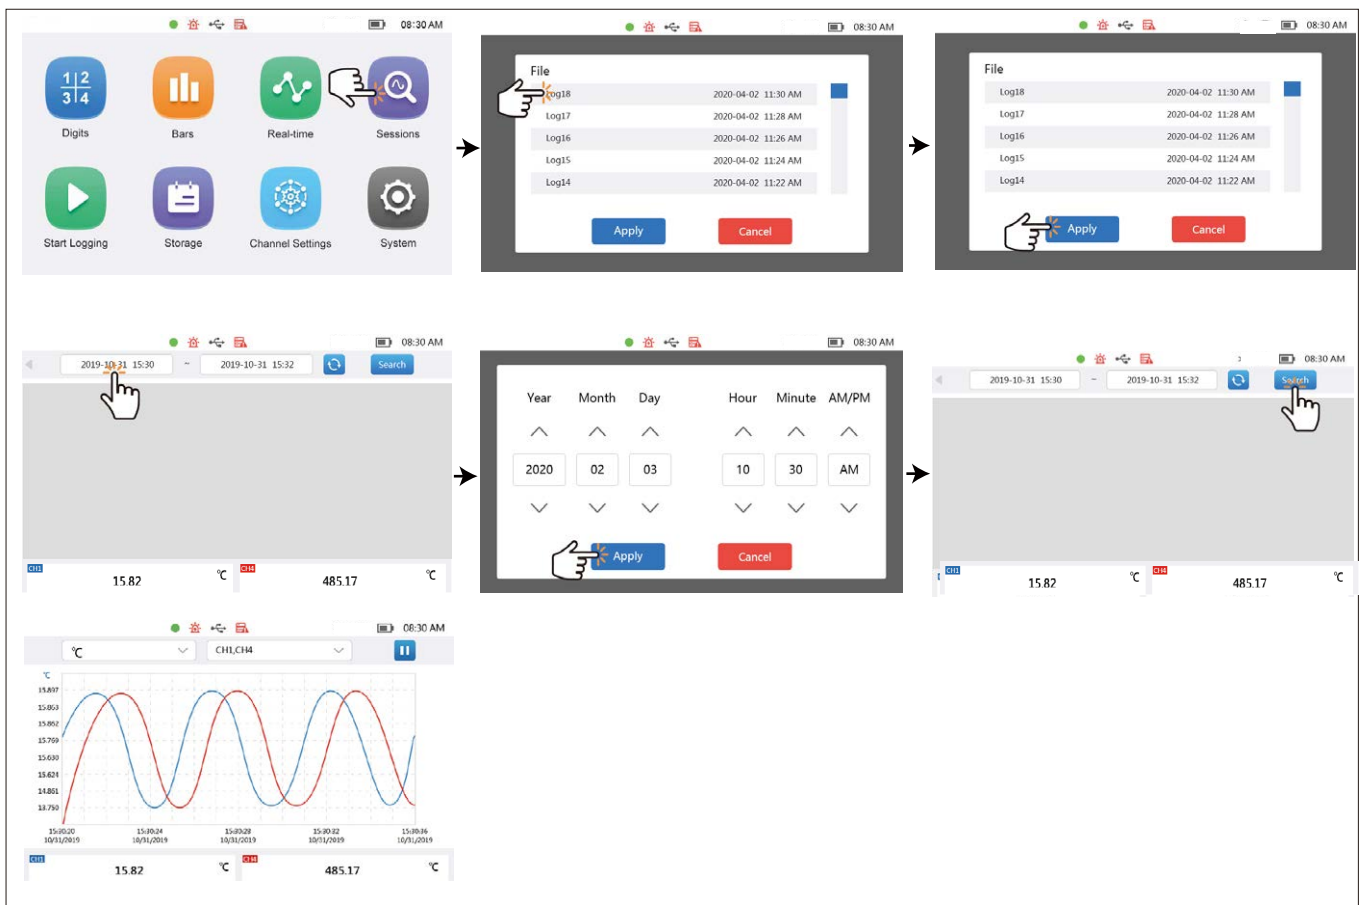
08:30 AM

Digits
Bars
Real-time
Sessions
Start Logging
Storage
Channel Settings
System

08:30 AM

File

| | |
|---|---|
| Log18 | 2020-04-02 11:30 AM |
| Log17 | 2020-04-02 11:28 AM |
| Log16 | 2020-04-02 11:26 AM |
| Log15 | 2020-04-02 11:24 AM |
| Log14 | 2020-04-02 11:22 AM |

Apply
Cancel

08:30 AM

File

| | |
|---|---|
| Log18 | 2020-04-02 11:30 AM |
| Log17 | 2020-04-02 11:28 AM |
| Log16 | 2020-04-02 11:26 AM |
| Log15 | 2020-04-02 11:24 AM |
| Log14 | 2020-04-02 11:22 AM |

Apply
Cancel

08:30 AM
2019-10-31 15:30 ~ 2019-10-31 15:32
Search
CH1 15.82 ℃
CH4 485.17 ℃

08:30 AM

| Year | Month | Day | Hour | Minute | AM/PM |
|---|---|---|---|---|---|
| 2020 | 02 | 03 | 10 | 30 | AM |

Apply
Cancel

08:30 AM
2019-10-31 15:30 ~ 2019-10-31 15:32
Search
CH1 15.82 ℃
CH4 485.17 ℃

08:30 AM
℃
CH1,CH4
℃
15.897
15.863
15.862
15.769
15.630
15.621
14.861
13.750
15:30:20 10/31/2019
15:30:24 10/31/2019
15:30:28 10/31/2019
15:30:32 10/31/2019
15:30:36 10/31/2019
CH1 15.82 ℃
CH4 485.17 ℃